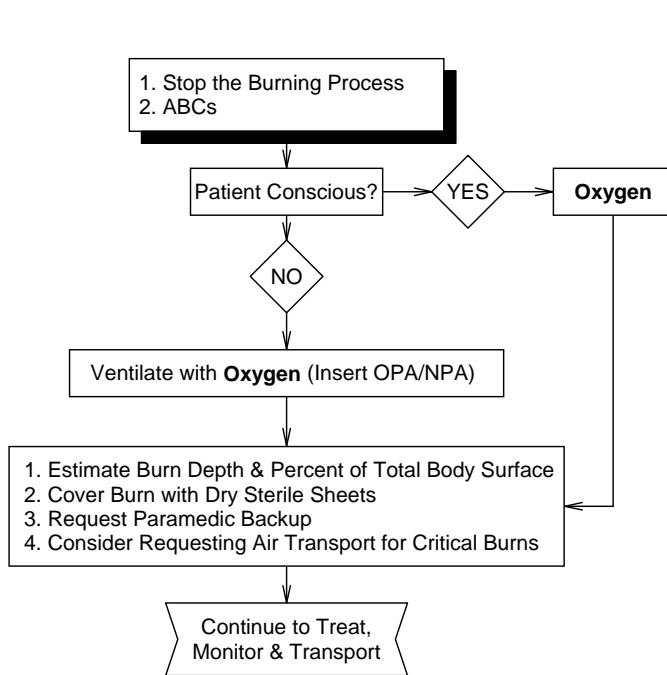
1. Stop the Burning Process
2. ABCs

Patient Conscious?

YES

Oxygen

NO

Ventilate with **Oxygen** (Insert OPA/NPA)

1. Estimate Burn Depth & Percent of Total Body Surface
2. Cover Burn with Dry Sterile Sheets
3. Request Paramedic Backup
4. Consider Requesting Air Transport for Critical Burns

Continue to Treat, Monitor & Transport